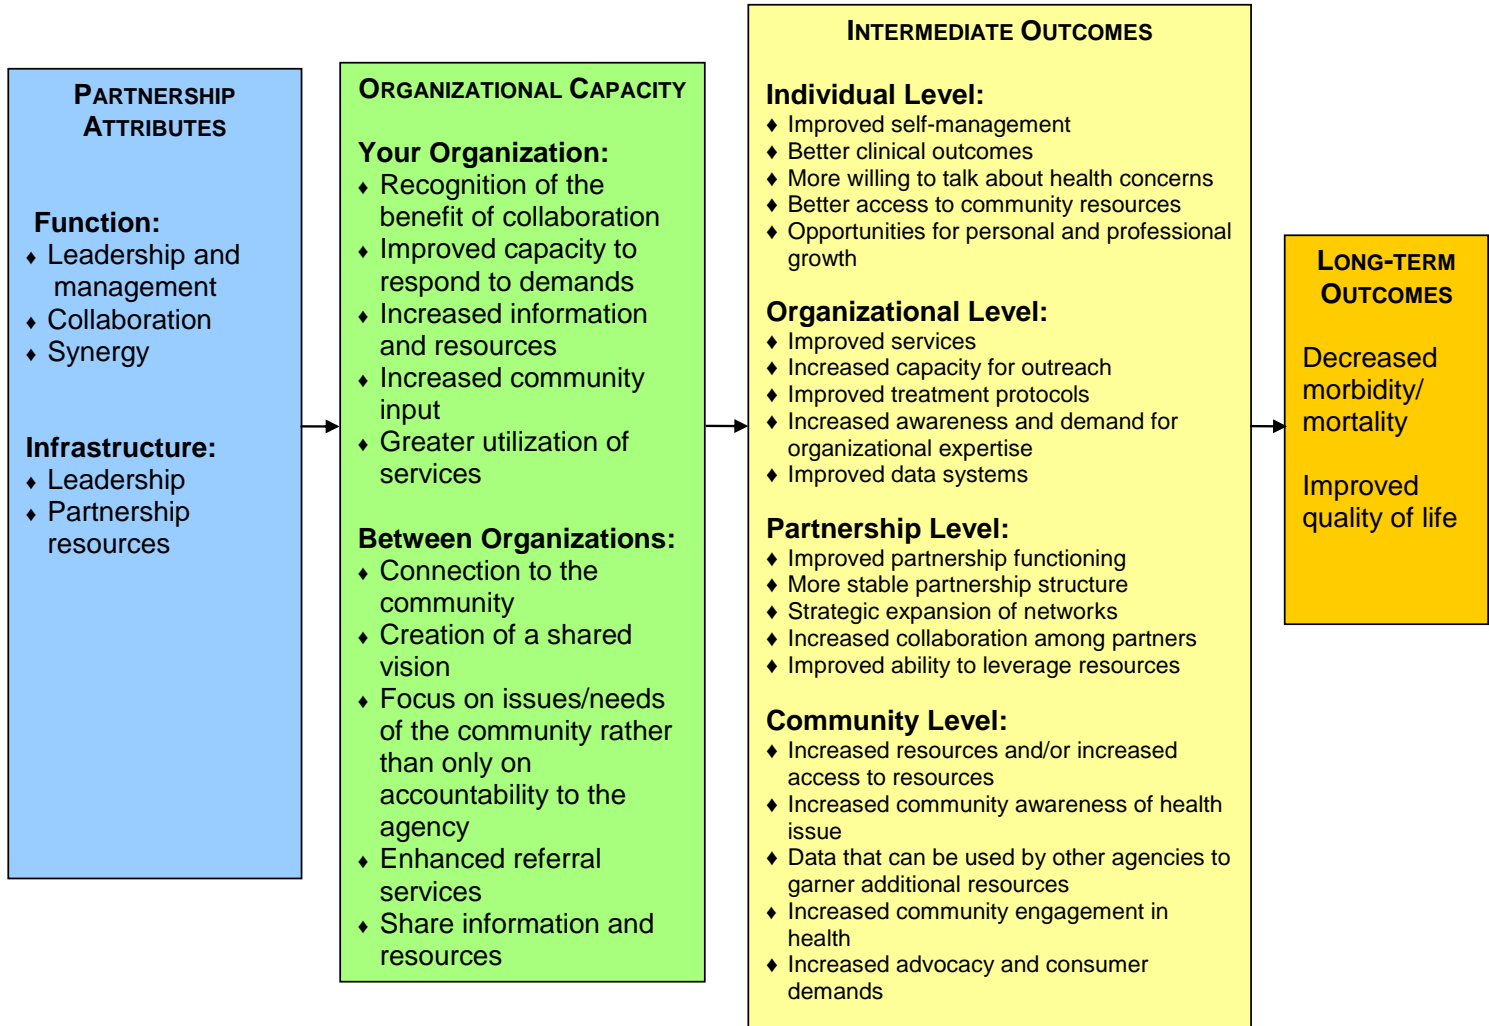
PARTNERSHIP ATTRIBUTES

Function:
♦ Leadership and management
♦ Collaboration
♦ Synergy

Infrastructure:
♦ Leadership
♦ Partnership resources

ORGANIZATIONAL CAPACITY

Your Organization:
♦ Recognition of the benefit of collaboration
♦ Improved capacity to respond to demands
♦ Increased information and resources
♦ Increased community input
♦ Greater utilization of services

Between Organizations:
♦ Connection to the community
♦ Creation of a shared vision
♦ Focus on issues/needs of the community rather than only on accountability to the agency
♦ Enhanced referral services
♦ Share information and resources

INTERMEDIATE OUTCOMES

Individual Level:
♦ Improved self-management
♦ Better clinical outcomes
♦ More willing to talk about health concerns
♦ Better access to community resources
♦ Opportunities for personal and professional growth

Organizational Level:
♦ Improved services
♦ Increased capacity for outreach
♦ Improved treatment protocols
♦ Increased awareness and demand for organizational expertise
♦ Improved data systems

Partnership Level:
♦ Improved partnership functioning
♦ More stable partnership structure
♦ Strategic expansion of networks
♦ Increased collaboration among partners
♦ Improved ability to leverage resources

Community Level:
♦ Increased resources and/or increased access to resources
♦ Increased community awareness of health issue
♦ Data that can be used by other agencies to garner additional resources
♦ Increased community engagement in health
♦ Increased advocacy and consumer demands

LONG-TERM OUTCOMES

Decreased morbidity/ mortality

Improved quality of life